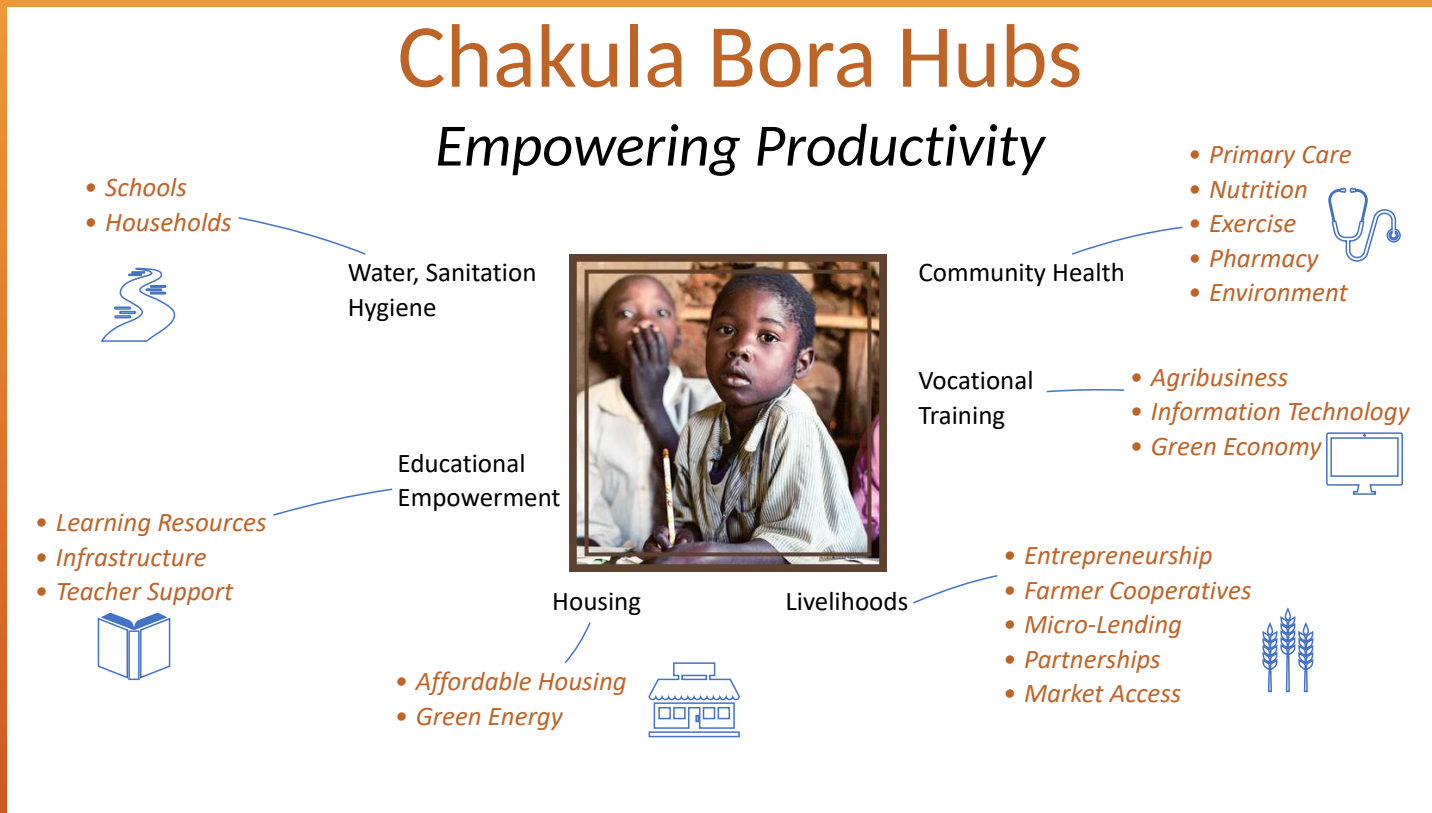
Chakula Bora Hubs

Empowering Productivity

• Schools
• Households

Water, Sanitation Hygiene

Community Health

• Primary Care
• Nutrition
• Exercise
• Pharmacy
• Environment

Vocational Training

• Agribusiness
• Information Technology
• Green Economy

Educational Empowerment

• Learning Resources
• Infrastructure
• Teacher Support

Housing

• Affordable Housing
• Green Energy

Livelihoods

• Entrepreneurship
• Farmer Cooperatives
• Micro-Lending
• Partnerships
• Market Access